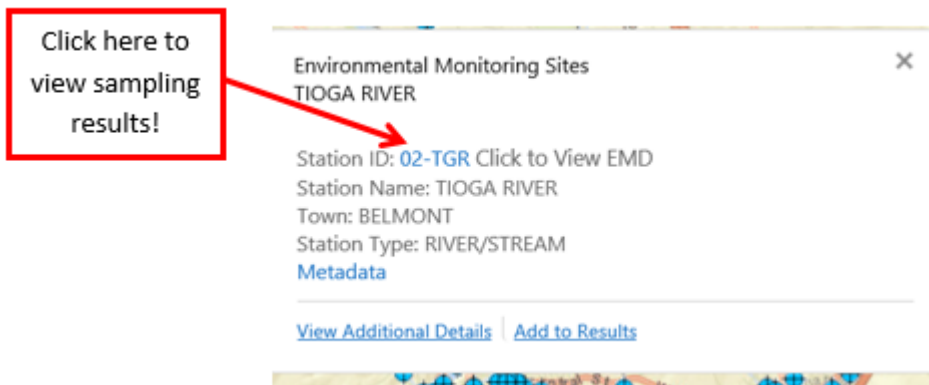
Click here to view sampling results!

Environmental Monitoring Sites
TIOGA RIVER

×

Station ID: 02-TGR Click to View EMD
Station Name: TIOGA RIVER
Town: BELMONT
Station Type: RIVER/STREAM
Metadata

View Additional Details | Add to Results